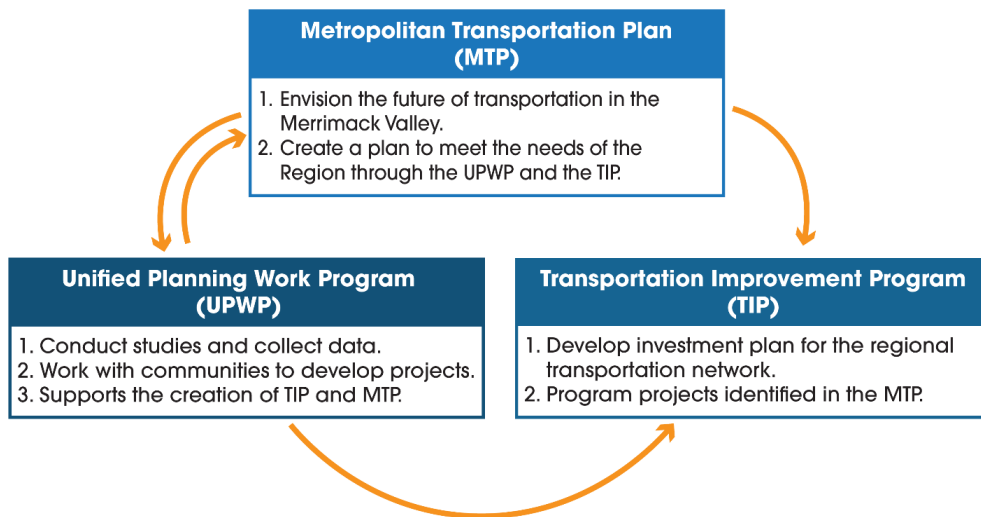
Metropolitan Transportation Plan (MTP)

1. Envision the future of transportation in the Merrimack Valley.
2. Create a plan to meet the needs of the Region through the UPWP and the TIP.

Unified Planning Work Program (UPWP)

1. Conduct studies and collect data.
2. Work with communities to develop projects.
3. Supports the creation of TIP and MTP.

Transportation Improvement Program (TIP)

1. Develop investment plan for the regional transportation network.
2. Program projects identified in the MTP.